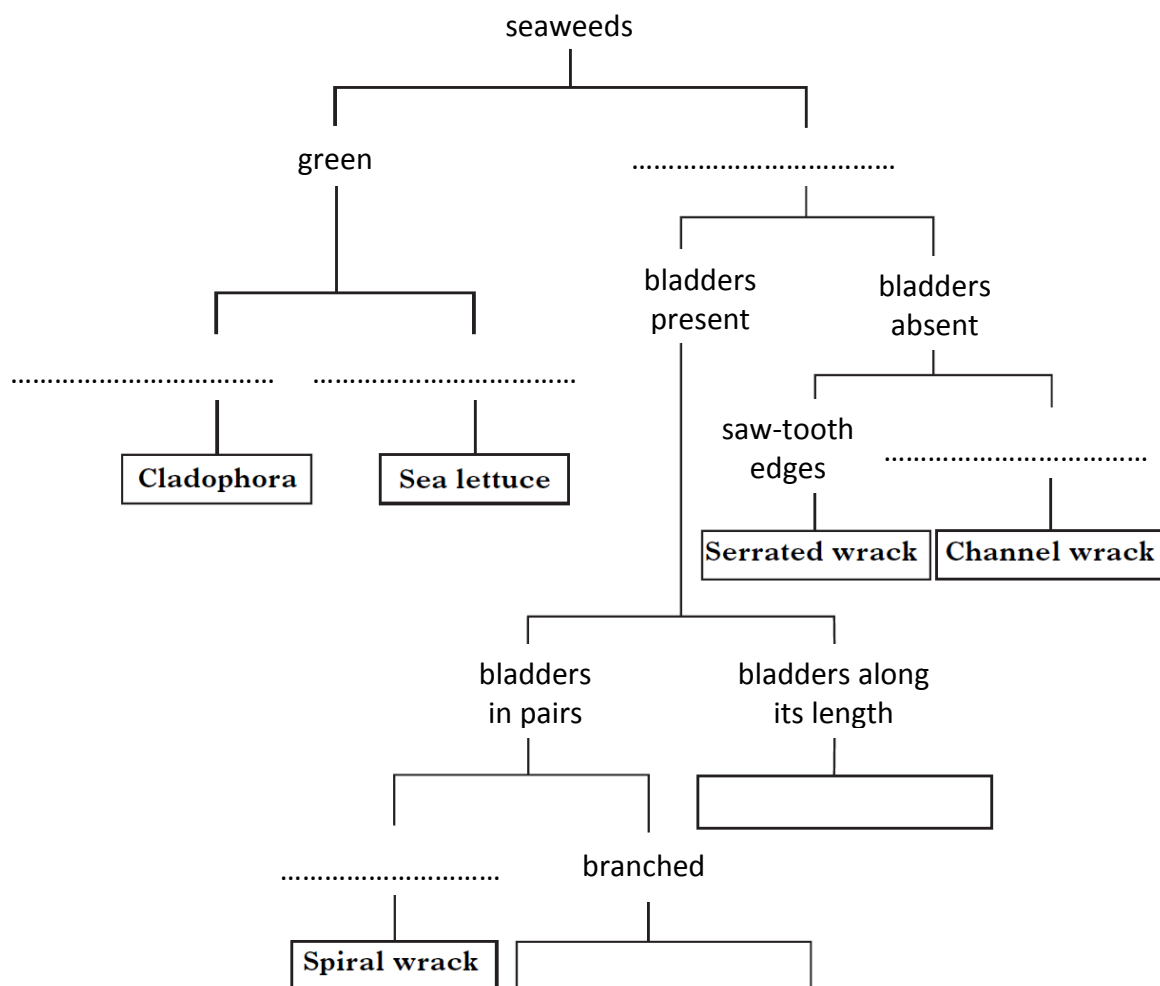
seaweeds

green

……………………………

bladders present

bladders absent

…………………………… ……………………………

Cladophora

Sea lettuce

saw-tooth edges

……………………………

Serrated wrack

Channel wrack

bladders in pairs

bladders along its length

……………………………

branched

Spiral wrack